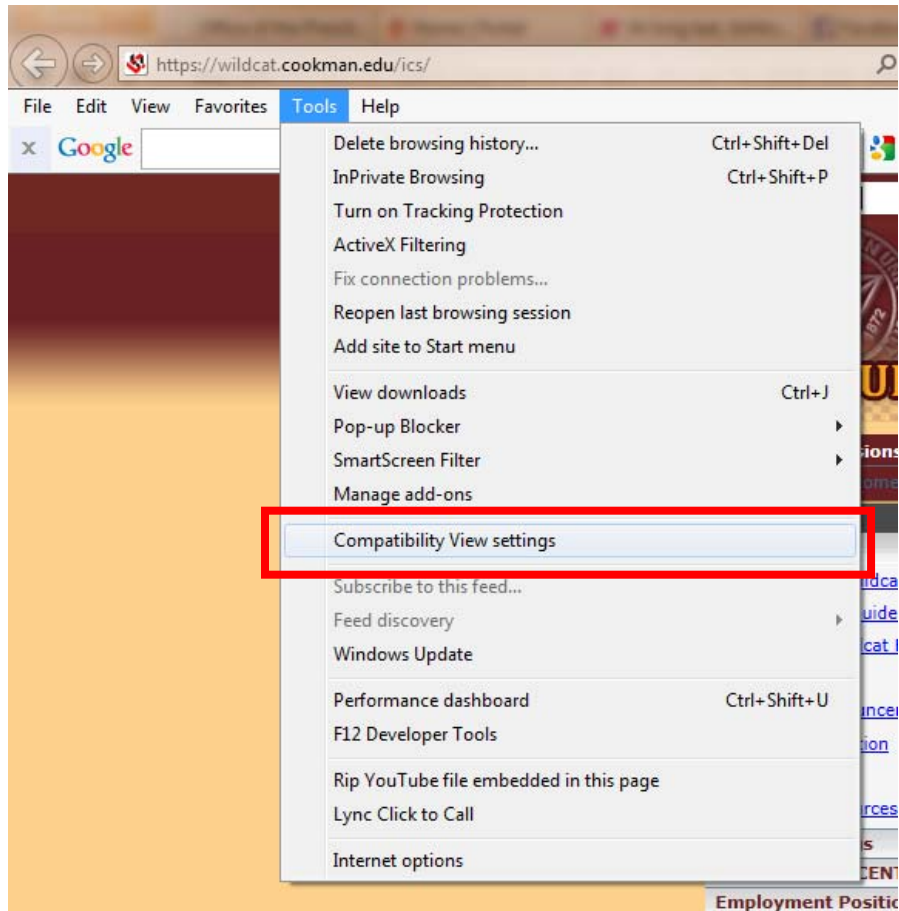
https://wildcat.cookman.edu/ics/

File Edit View Favorites Tools Help

Google

Delete browsing history... Ctrl+Shift+Del
InPrivate Browsing Ctrl+Shift+P
Turn on Tracking Protection
ActiveX Filtering
Fix connection problems...
Reopen last browsing session
Add site to Start menu

View downloads Ctrl+J
Pop-up Blocker
SmartScreen Filter
Manage add-ons

Compatibility View settings

Subscribe to this feed...
Feed discovery
Windows Update

Performance dashboard Ctrl+Shift+U
F12 Developer Tools

Rip YouTube file embedded in this page
Lync Click to Call

Internet options

Employment Positic